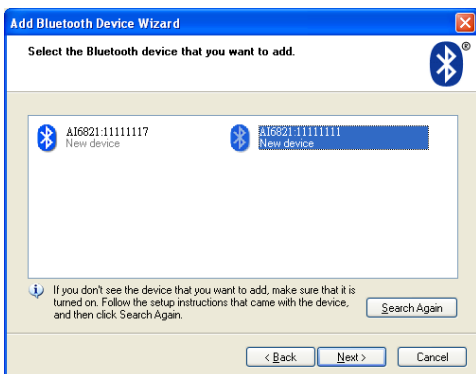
Add Bluetooth Device Wizard

Select the Bluetooth device that you want to add.

AI6821:11111117
New device

AI6821:11111111
New device

If you don't see the device that you want to add, make sure that it is turned on. Follow the setup instructions that came with the device, and then click Search Again.

Search Again

< Back

Next >

Cancel